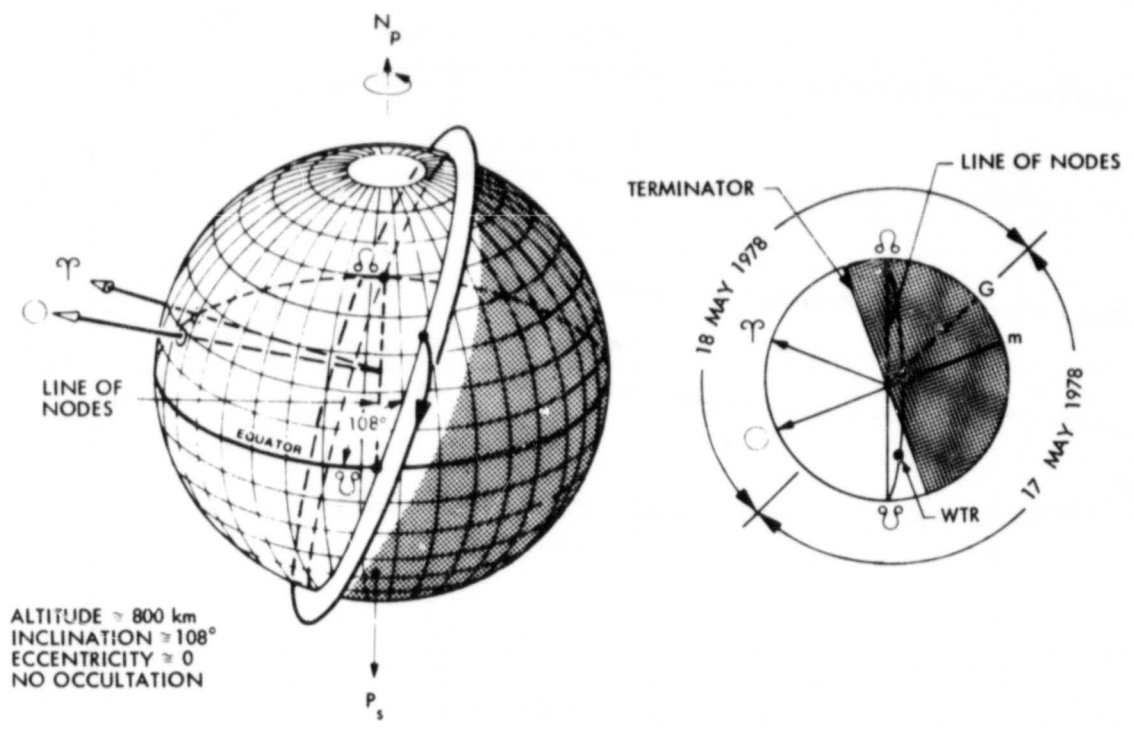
$N_p$

♈

☉

LINE OF NODES

☊

108°

EQUATOR

☋

ALTITUDE ≅ 800 km
INCLINATION ≅ 108°
ECCENTRICITY ≅ 0
NO OCCULTATION

$P_s$

TERMINATOR

LINE OF NODES

☊

18 MAY 1978

♈

G

m

☉

17 MAY 1978

☋

WTR